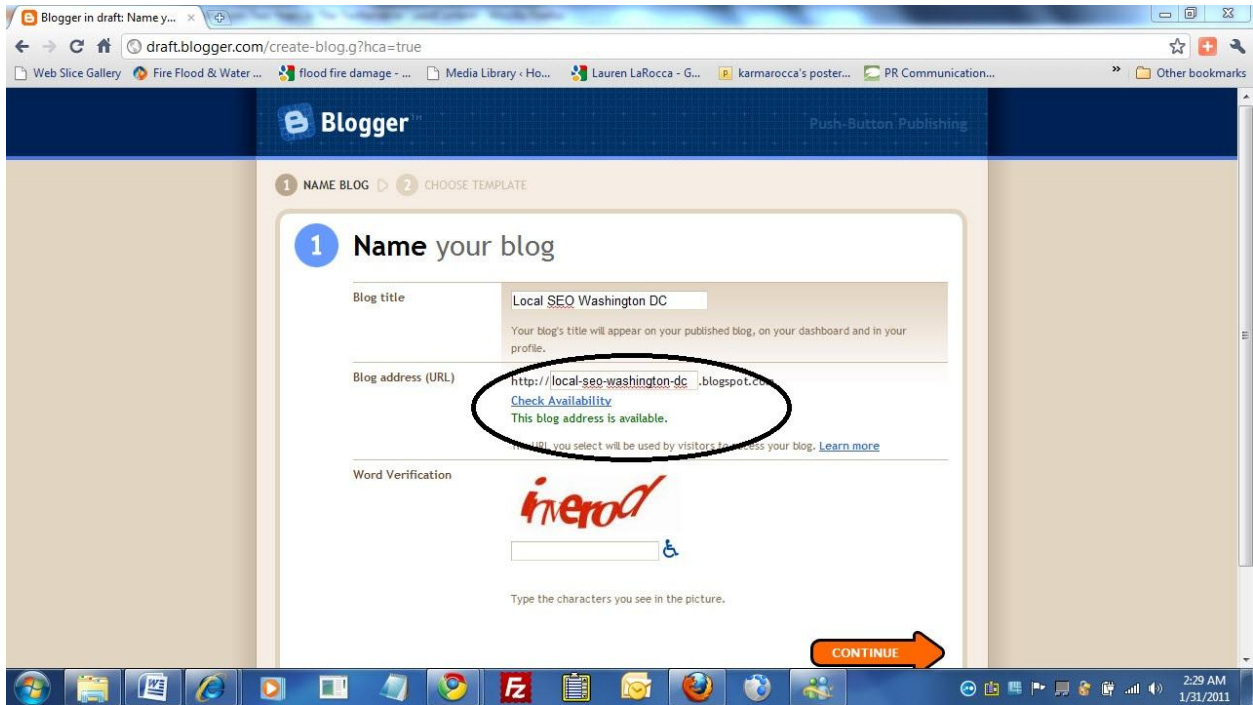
Blogger in draft: Name y... ×

draft.blogger.com/create-blog.g?hca=true

Web Slice Gallery  Fire Flood & Water ...  flood fire damage - ...  Media Library ‹ Ho...  Lauren LaRocca - G...  karmarocca's poster...  PR Communication...  »  Other bookmarks

Blogger

Push-Button Publishing

1 NAME BLOG ▷ 2 CHOOSE TEMPLATE

1 Name your blog

Blog title

Local SEO Washington DC

Your blog's title will appear on your published blog, on your dashboard and in your profile.

Blog address (URL)

http:// local-seo-washington-dc .blogspot.com

Check Availability

This blog address is available.

The URL you select will be used by visitors to access your blog. Learn more

Word Verification

inverod

Type the characters you see in the picture.

CONTINUE

2:29 AM
1/31/2011